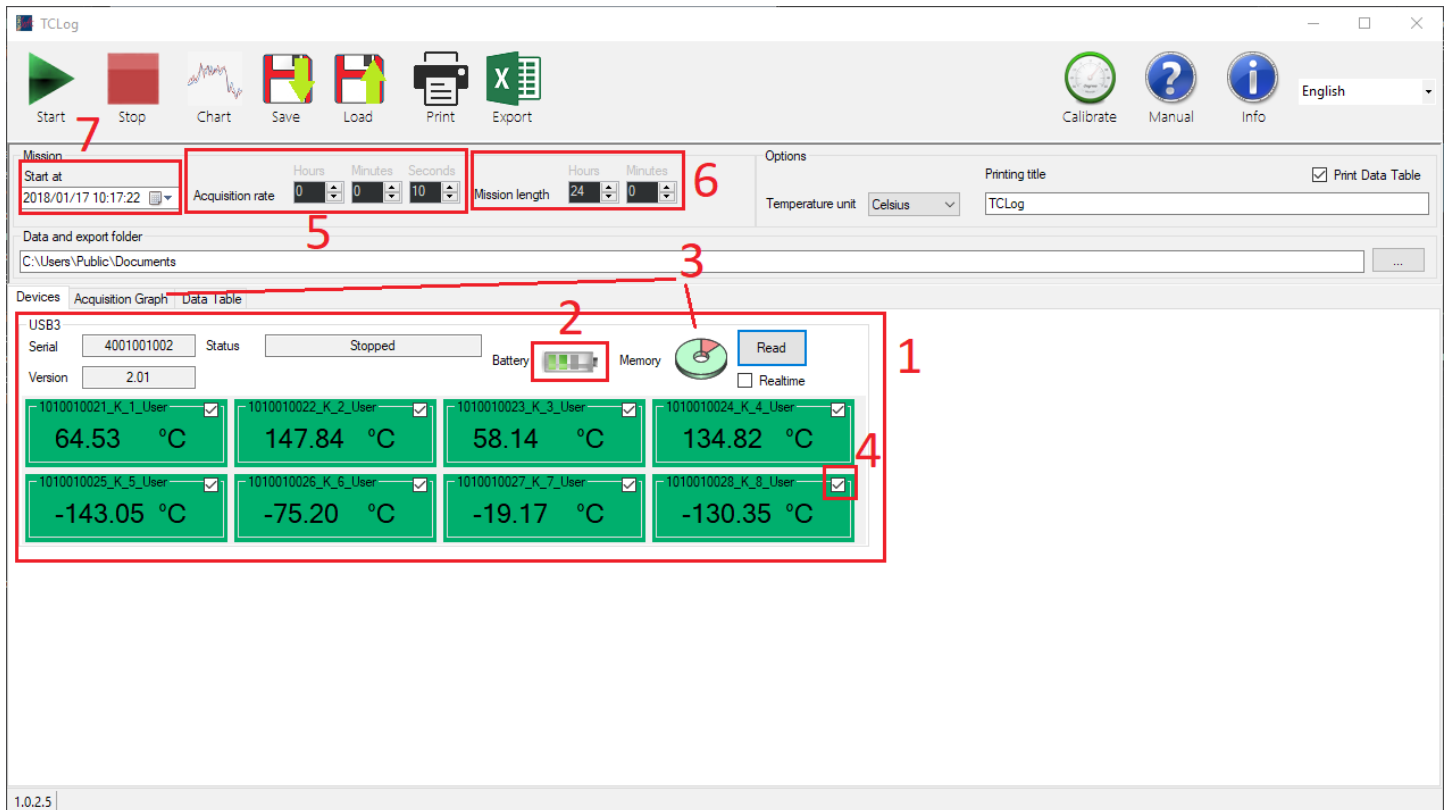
TCLog

Start Stop Chart Save Load Print Export

Calibrate Manual Info

English

Mission

Start at
2018/01/17 10:17:22

7

Acquisition rate
Hours 0
Minutes 0
Seconds 10

5

Mission length
Hours 24
Minutes 0

6

Options

Temperature unit Celsius

Printing title
TCLog

Print Data Table

Data and export folder
C:\Users\Public\Documents
...

3

Devices Acquisition Graph Data Table

USB3

Serial 4001001002
Status Stopped

Version 2.01

2

Battery

Memory

Read

Realtime

1

| 1010010021_K_1_User 64.53 °C | 1010010022_K_2_User 147.84 °C | 1010010023_K_3_User 58.14 °C | 1010010024_K_4_User 134.82 °C |
|---|---|---|---|
| 1010010025_K_5_User -143.05 °C | 1010010026_K_6_User -75.20 °C | 1010010027_K_7_User -19.17 °C | 1010010028_K_8_User -130.35 °C |

4

1.0.2.5